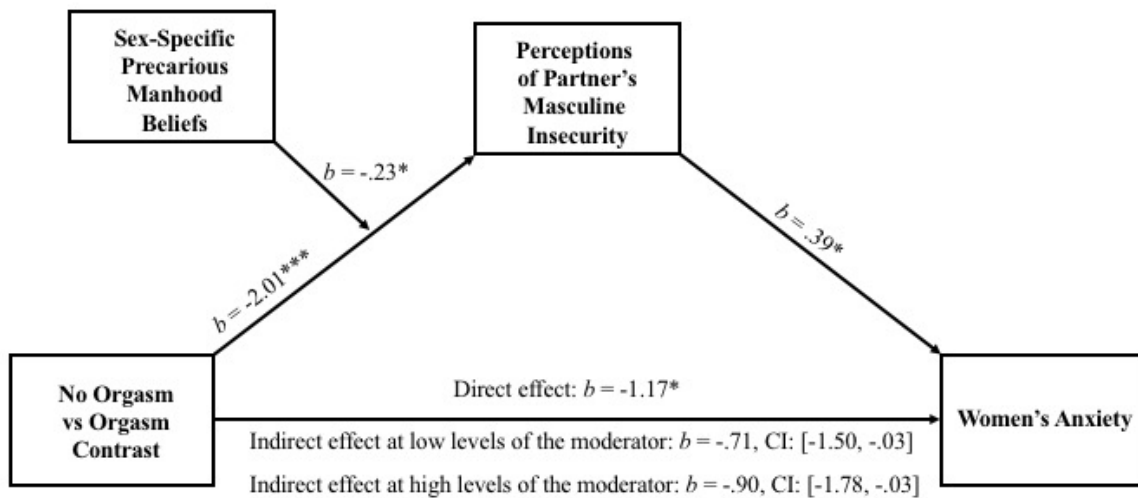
Sex-Specific Precarious Manhood Beliefs

Perceptions of Partner's Masculine Insecurity

$b$ = -.23*

$b$ = -2.01***

$b$ = .39*

No Orgasm vs Orgasm Contrast

Direct effect: $b$ = -1.17*

Women's Anxiety

Indirect effect at low levels of the moderator: $b$ = -.71, CI: [-1.50, -.03]

Indirect effect at high levels of the moderator: $b$ = -.90, CI: [-1.78, -.03]